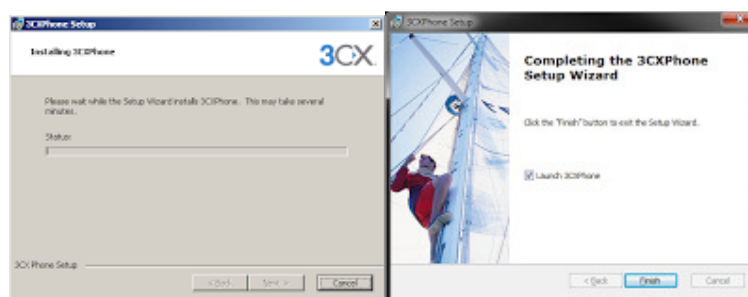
3CXPhone Setup

Installing 3CXPhone

3CX

Please wait while the Setup Wizard installs 3CXPhone. This may take several minutes.

Status:

3CX Phone Setup

< Back

Next >

Cancel

3CXPhone Setup

Completing the 3CXPhone Setup Wizard

Click the "Finish" button to exit the Setup Wizard.

Launch 3CXPhone

< Back

Finish

Cancel